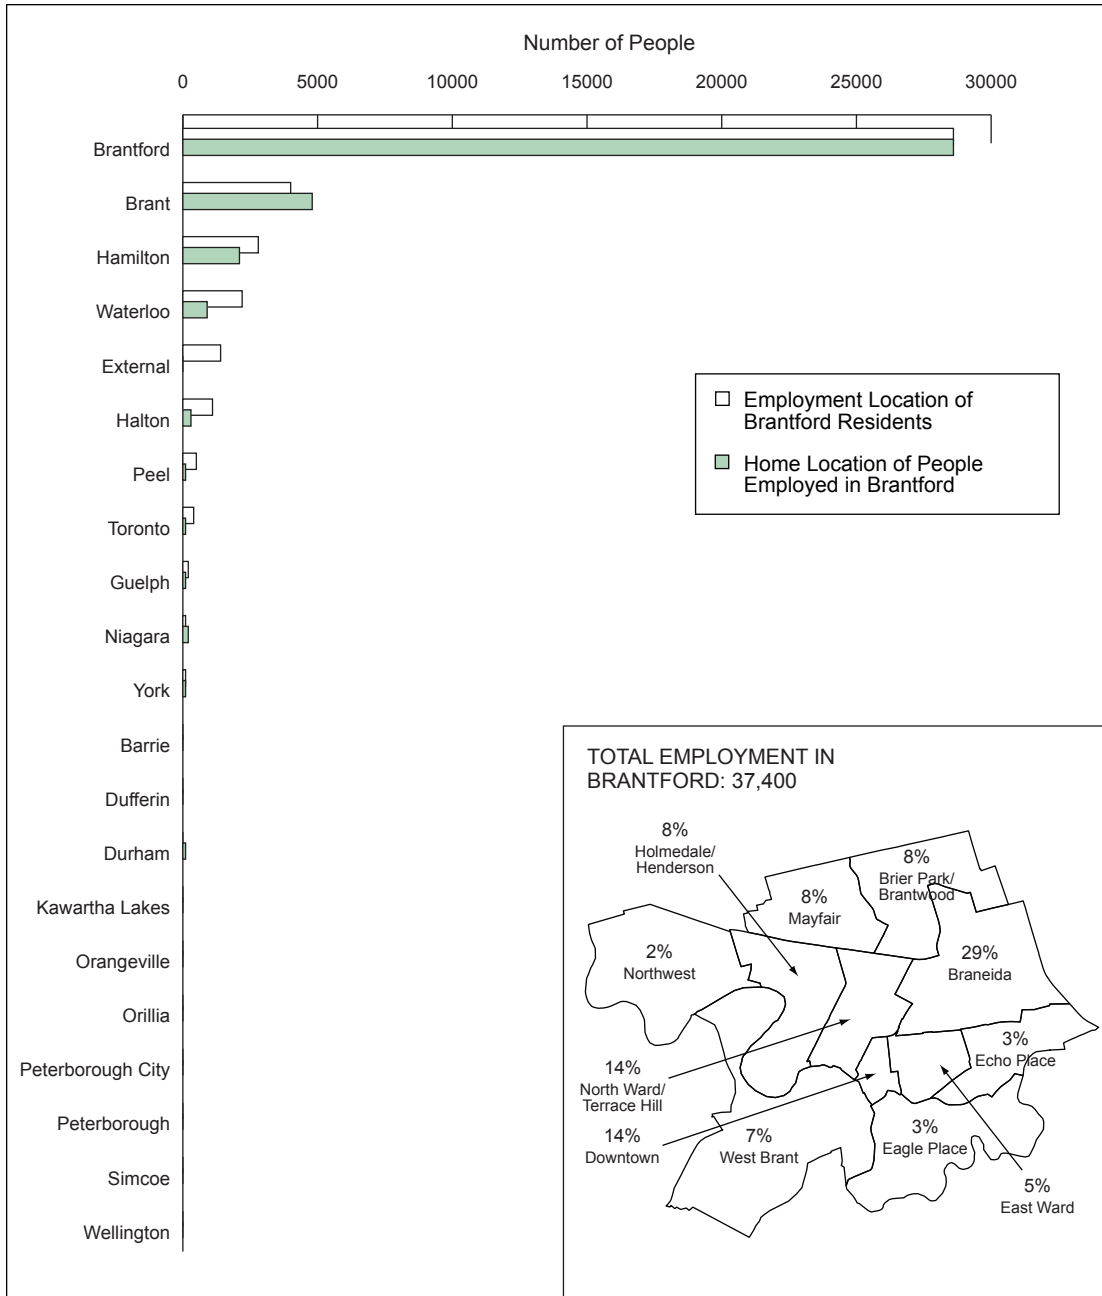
Number of People

0
5000
10000
15000
20000
25000
30000

Brantford
Brant
Hamilton
Waterloo
External
Halton
Peel
Toronto
Guelph
Niagara
York
Barrie
Dufferin
Durham
Kawartha Lakes
Orangeville
Orillia
Peterborough City
Peterborough
Simcoe
Wellington

Employment Location of Brantford Residents

Home Location of People Employed in Brantford

TOTAL EMPLOYMENT IN BRANTFORD: 37,400

8%
Holmedale/
Henderson

8%
Mayfair

8%
Brier Park/
Brantwood

2%
Northwest

29%
Braneida

3%
Echo Place

14%
North Ward/
Terrace Hill

14%
Downtown

7%
West Brant

3%
Eagle Place

5%
East Ward